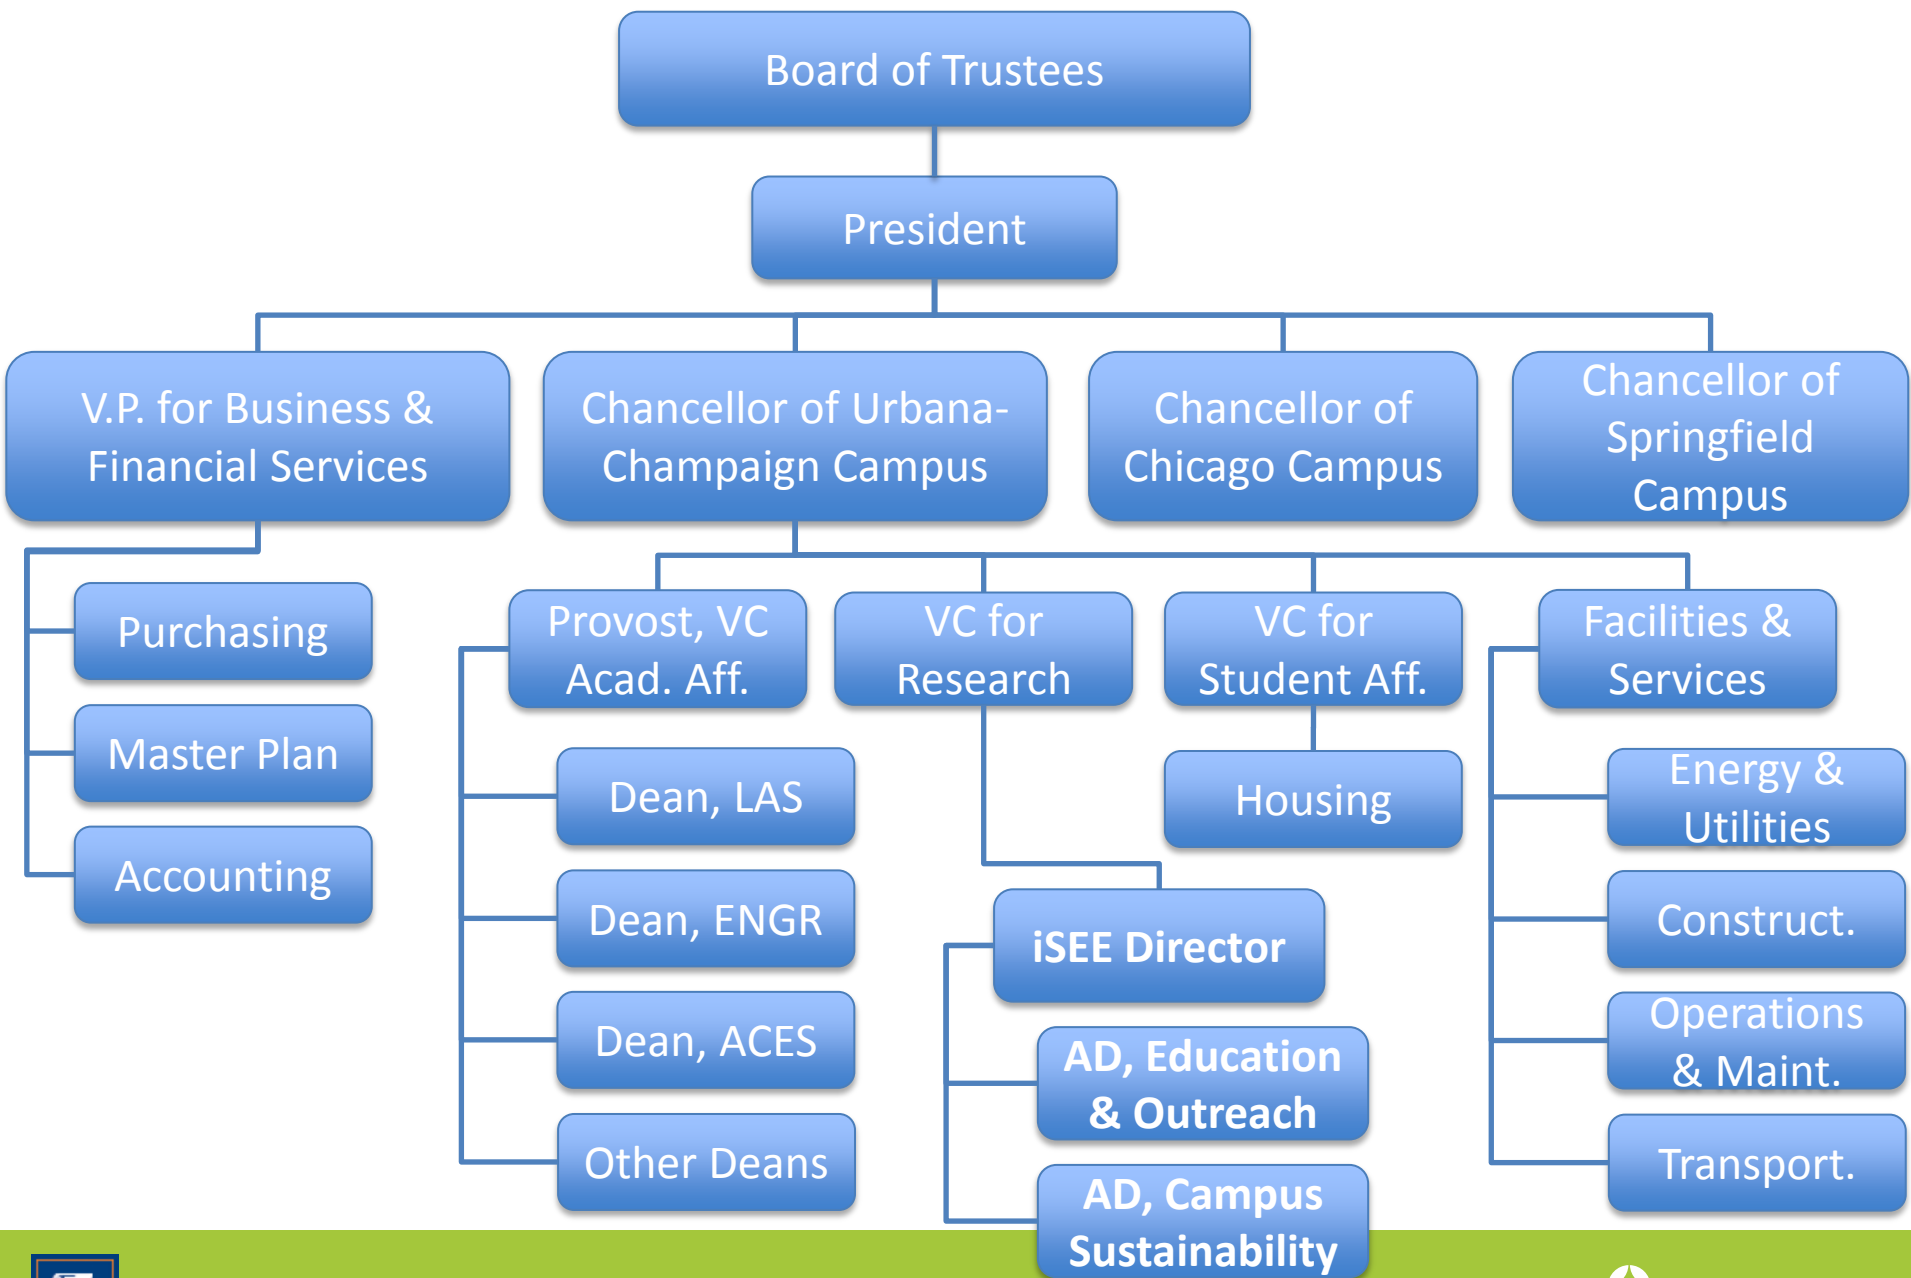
Board of Trustees

President

V.P. for Business & Financial Services

Chancellor of Urbana-Champaign Campus

Chancellor of Chicago Campus

Chancellor of Springfield Campus

Purchasing

Master Plan

Accounting

Provost, VC Acad. Aff.

Dean, LAS

Dean, ENGR

Dean, ACES

Other Deans

VC for Research

iSEE Director

AD, Education & Outreach

AD, Campus Sustainability

VC for Student Aff.

Housing

Facilities & Services

Energy & Utilities

Construct.

Operations & Maint.

Transport.